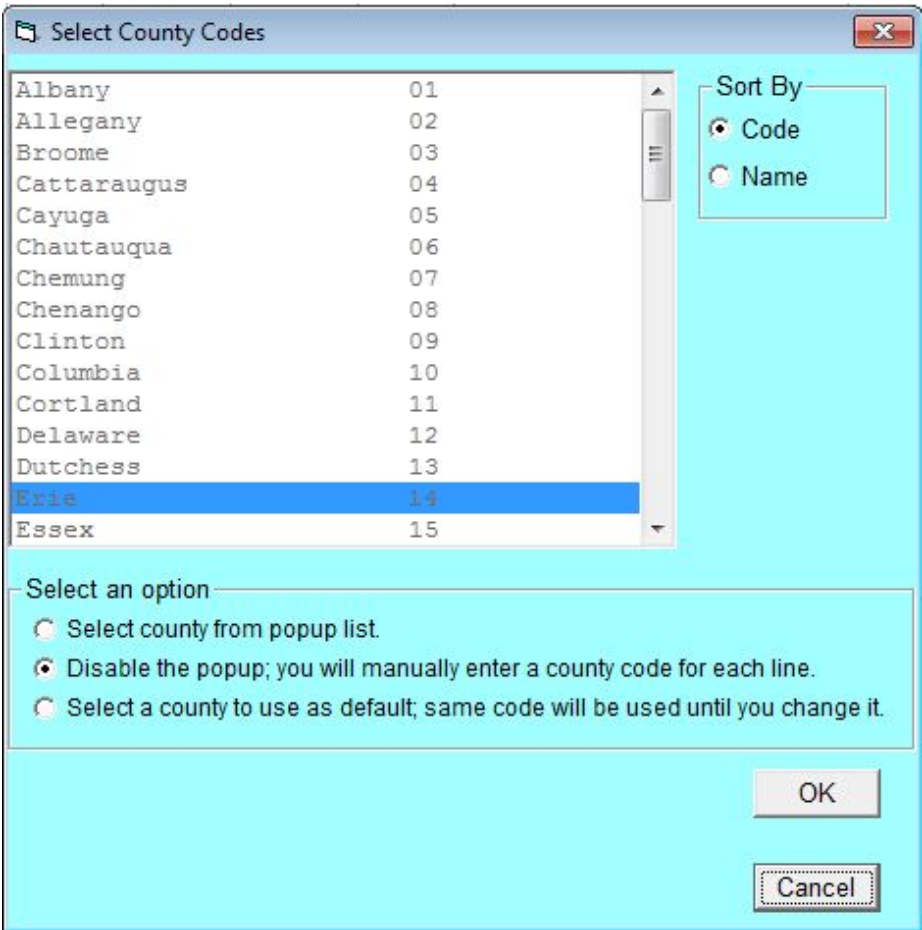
Select County Codes

| | |
|---|---|
| Albany | 01 |
| Allegany | 02 |
| Broome | 03 |
| Cattaraugus | 04 |
| Cayuga | 05 |
| Chautauqua | 06 |
| Chemung | 07 |
| Chenango | 08 |
| Clinton | 09 |
| Columbia | 10 |
| Cortland | 11 |
| Delaware | 12 |
| Dutchess | 13 |
| Erie | 14 |
| Essex | 15 |

Sort By
Code
Name

Select an option
Select county from popup list.
Disable the popup; you will manually enter a county code for each line.
Select a county to use as default; same code will be used until you change it.

OK

Cancel